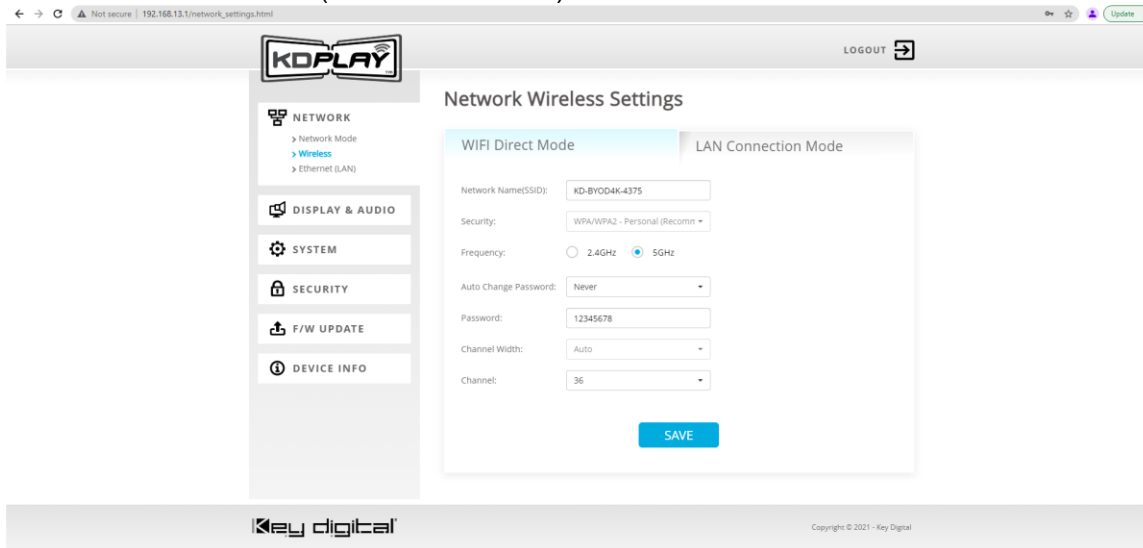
Not secure | 192.168.13.1/network_settings.html

Update

KDPLAY

LOGOUT

NETWORK
> Network Mode
> Wireless
> Ethernet (LAN)

DISPLAY & AUDIO

SYSTEM

SECURITY

F/W UPDATE

DEVICE INFO

Network Wireless Settings

WIFI Direct Mode

LAN Connection Mode

Network Name(SSID): KD-BYOD4K-4375

Security: WPA/WPA2 - Personal (Recomm

Frequency: 2.4GHz 5GHz

Auto Change Password: Never

Password: 12345678

Channel Width: Auto

Channel: 36

SAVE

Key digital

Copyright © 2021 - Key Digital